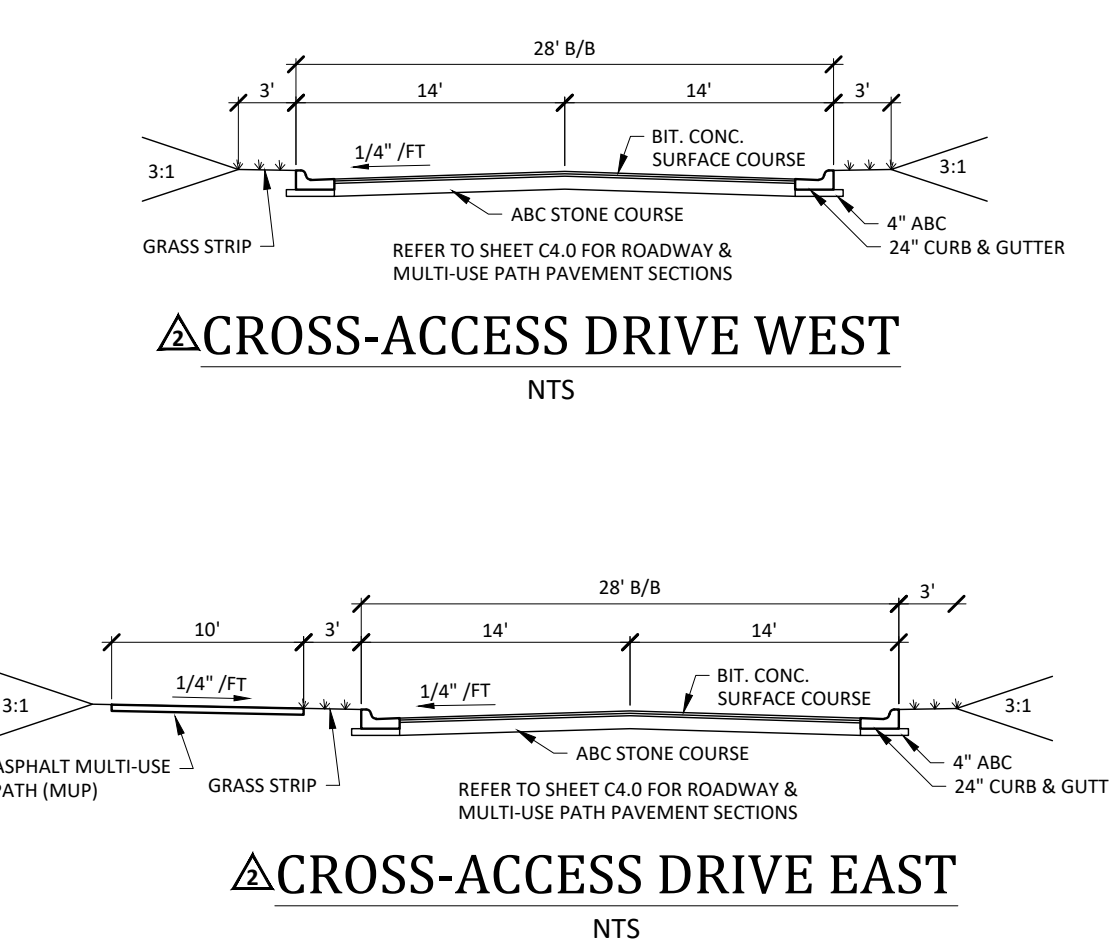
28' B/B

3'

14'

14'

3'

3:1

1/4" /FT

BIT. CONC. SURFACE COURSE

3:1

ABC STONE COURSE

4" ABC

GRASS STRIP

REFER TO SHEET C4.0 FOR ROADWAY & MULTI-USE PATH PAVEMENT SECTIONS

24" CURB & GUTTER

2 CROSS-ACCESS DRIVE WEST

NTS

28' B/B

3'

10'

3'

14'

14'

3:1

1/4" /FT

1/4" /FT

BIT. CONC. SURFACE COURSE

3:1

ABC STONE COURSE

4" ABC

ASPHALT MULTI-USE PATH (MUP)

GRASS STRIP

REFER TO SHEET C4.0 FOR ROADWAY & MULTI-USE PATH PAVEMENT SECTIONS

24" CURB & GUTT

2 CROSS-ACCESS DRIVE EAST

NTS